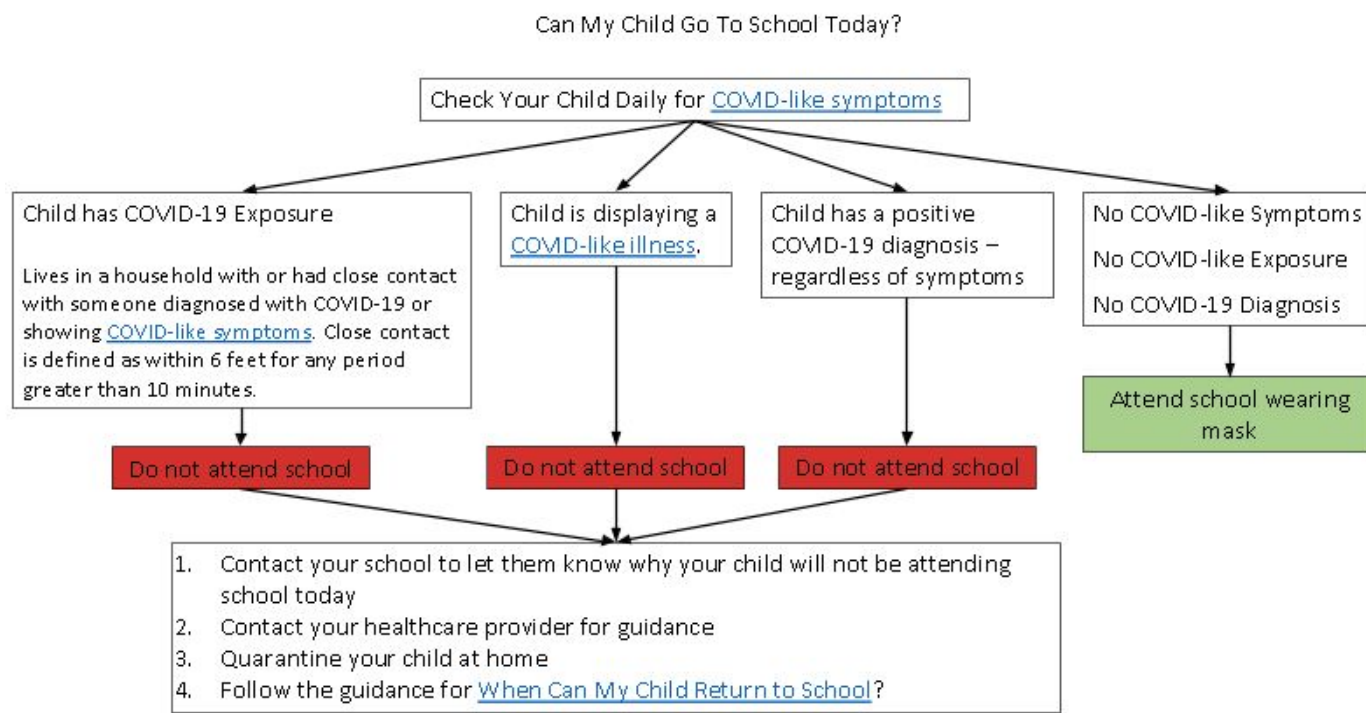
Can My Child Go To School Today?

Check Your Child Daily for COVID-like symptoms

Child has COVID-19 Exposure

Lives in a household with or had close contact with someone diagnosed with COVID-19 or showing COVID-like symptoms. Close contact is defined as within 6 feet for any period greater than 10 minutes.

Do not attend school

Child is displaying a COVID-like illness.

Do not attend school

Child has a positive COVID-19 diagnosis – regardless of symptoms

Do not attend school

No COVID-like Symptoms

No COVID-like Exposure

No COVID-19 Diagnosis

Attend school wearing mask

1. Contact your school to let them know why your child will not be attending school today
2. Contact your healthcare provider for guidance
3. Quarantine your child at home
4. Follow the guidance for When Can My Child Return to School?